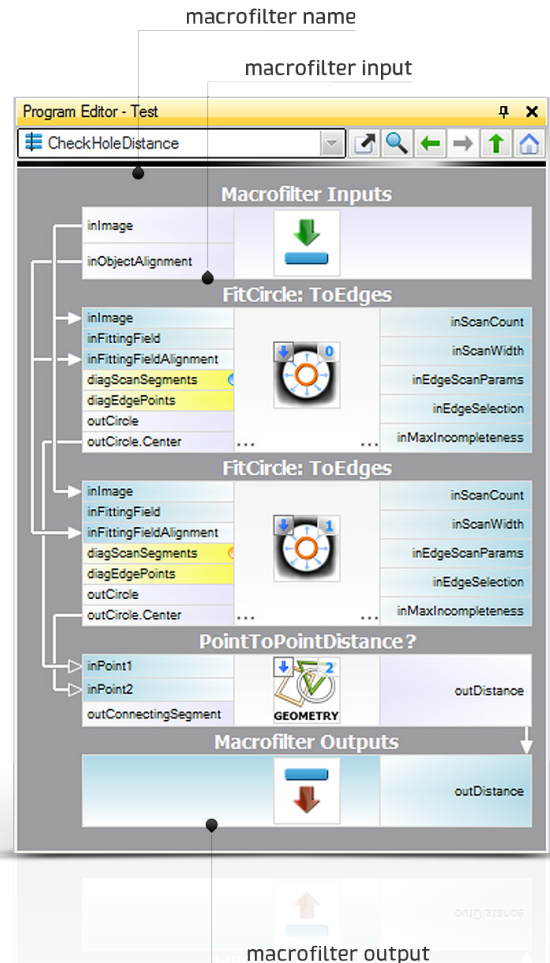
macrofilter name

macrofilter input

Program Editor - Test

CheckHoleDistance

Macrofilter Inputs

inImage

inObjectAlignment

FitCircle: ToEdges

inImage

inFittingField

inFittingFieldAlignment

diagScanSegments

diagEdgePoints

outCircle

outCircle.Center

0

inScanCount

inScanWidth

inEdgeScanParams

inEdgeSelection

inMaxIncompleteness

FitCircle: ToEdges

inImage

inFittingField

inFittingFieldAlignment

diagScanSegments

diagEdgePoints

outCircle

outCircle.Center

1

inScanCount

inScanWidth

inEdgeScanParams

inEdgeSelection

inMaxIncompleteness

PointToPointDistance?

inPoint1

inPoint2

outConnectingSegment

2

GEOMETRY

outDistance

Macrofilter Outputs

outDistance

macrofilter output